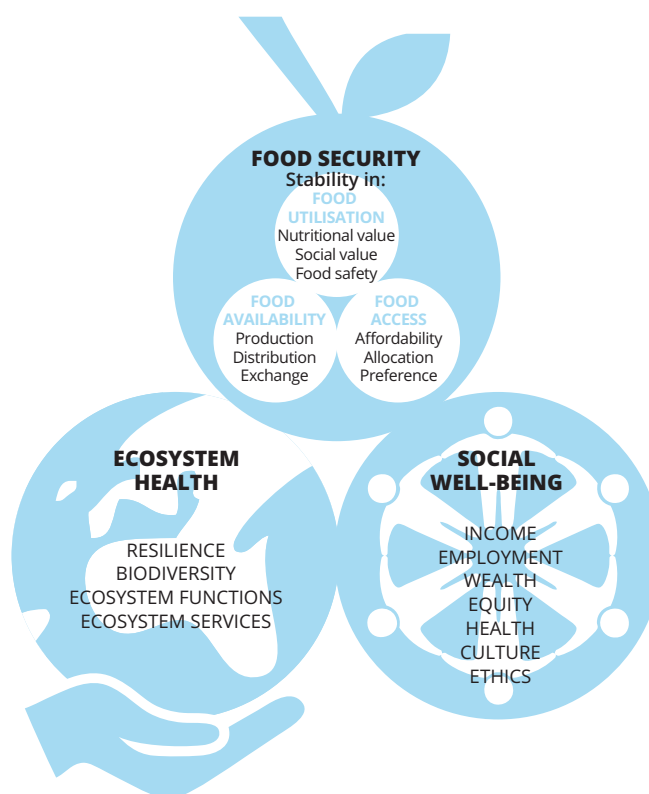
FOOD SECURITY
Stability in:

FOOD UTILISATION
Nutritional value
Social value
Food safety

FOOD AVAILABILITY
Production
Distribution
Exchange

FOOD ACCESS
Affordability
Allocation
Preference

ECOSYSTEM HEALTH

RESILIENCE
BIODIVERSITY
ECOSYSTEM FUNCTIONS
ECOSYSTEM SERVICES

SOCIAL WELL-BEING

INCOME
EMPLOYMENT
WEALTH
EQUITY
HEALTH
CULTURE
ETHICS